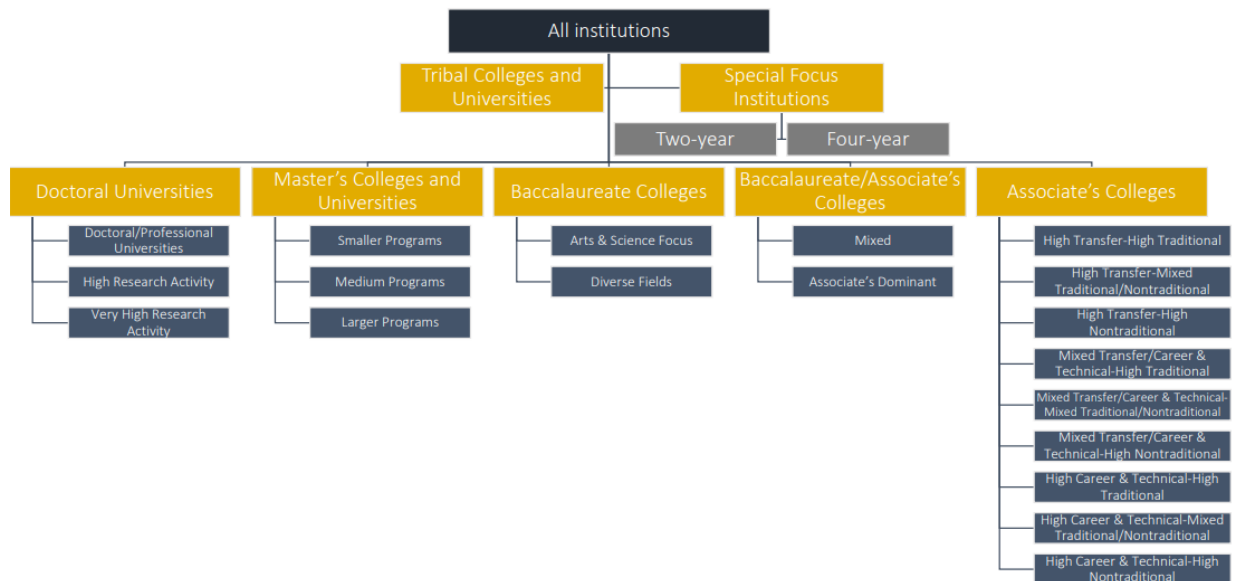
All institutions

Tribal Colleges and Universities

Special Focus Institutions

Two-year

Four-year

Doctoral Universities

Doctoral/Professional Universities

High Research Activity

Very High Research Activity

Master's Colleges and Universities

Smaller Programs

Medium Programs

Larger Programs

Baccalaureate Colleges

Arts & Science Focus

Diverse Fields

Baccalaureate/Associate's Colleges

Mixed

Associate's Dominant

Associate's Colleges

High Transfer-High Traditional

High Transfer-Mixed Traditional/Nontraditional

High Transfer-High Nontraditional

Mixed Transfer/Career & Technical-High Traditional

Mixed Transfer/Career & Technical-Mixed Traditional/Nontraditional

Mixed Transfer/Career & Technical-High Nontraditional

High Career & Technical-High Traditional

High Career & Technical-Mixed Traditional/Nontraditional

High Career & Technical-High Nontraditional